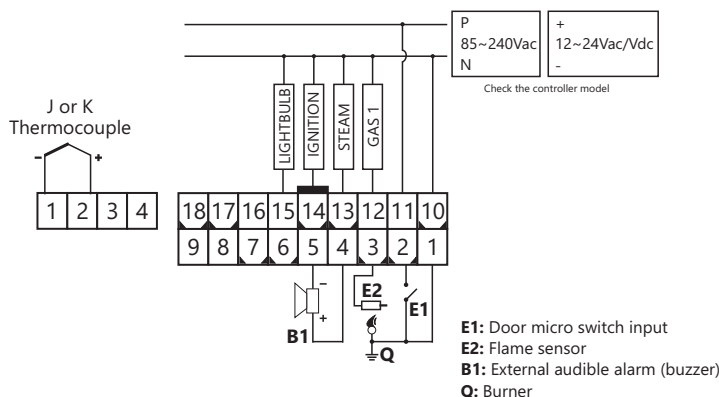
P
85~240Vac
N

+
12~24Vac/Vdc
-

Check the controller model

J or K
Thermocouple
-
+

1 2 3 4

LIGHTBULB
IGNITION
STEAM
GAS 1

18 17 16 15 14 13 12 11 10
9 8 7 6 5 4 3 2 1

-
+
B1
E2
E1
Q

**E1:** Door micro switch input
**E2:** Flame sensor
**B1:** External audible alarm (buzzer)
**Q:** Burner